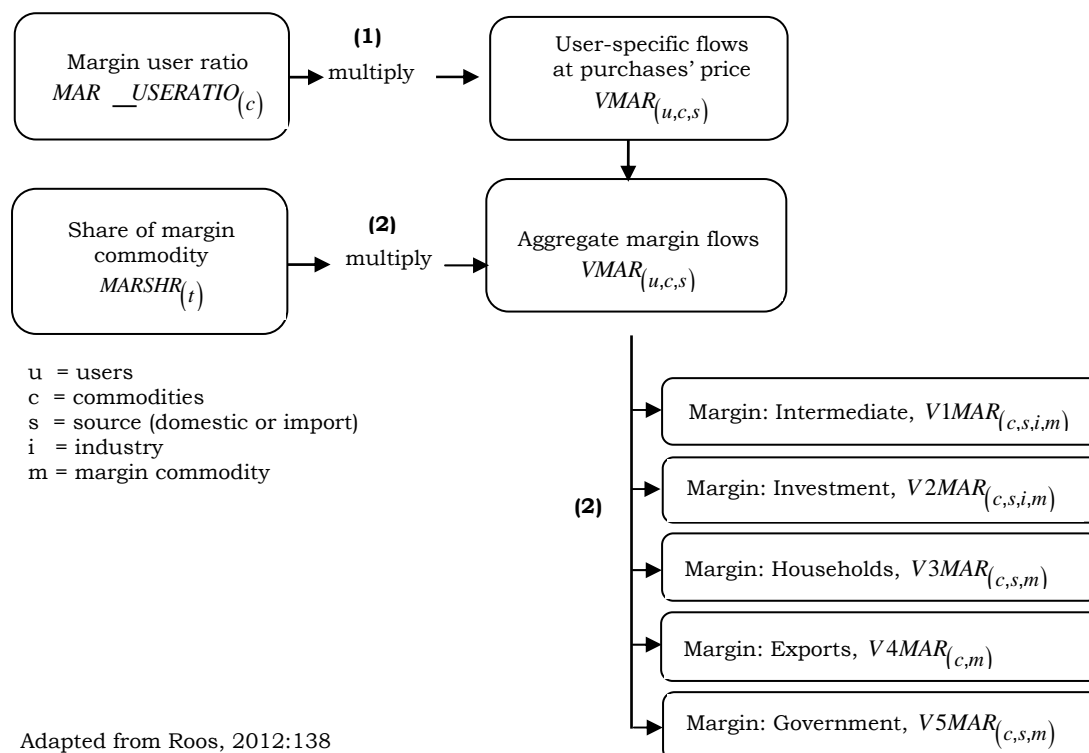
Margin user ratio $MAR\_USERATIO_{(c)}$

(1)
multiply

User-specific flows at purchases' price $VMAR_{(u,c,s)}$

Share of margin commodity $MARSHR_{(t)}$

(2)
multiply

Aggregate margin flows $VMAR_{(u,c,s)}$

u = users
c = commodities
s = source (domestic or import)
i = industry
m = margin commodity

(2)

Margin: Intermediate, $V1MAR_{(c,s,i,m)}$

Margin: Investment, $V2MAR_{(c,s,i,m)}$

Margin: Households, $V3MAR_{(c,s,m)}$

Margin: Exports, $V4MAR_{(c,m)}$

Margin: Government, $V5MAR_{(c,s,m)}$

Adapted from Roos, 2012:138